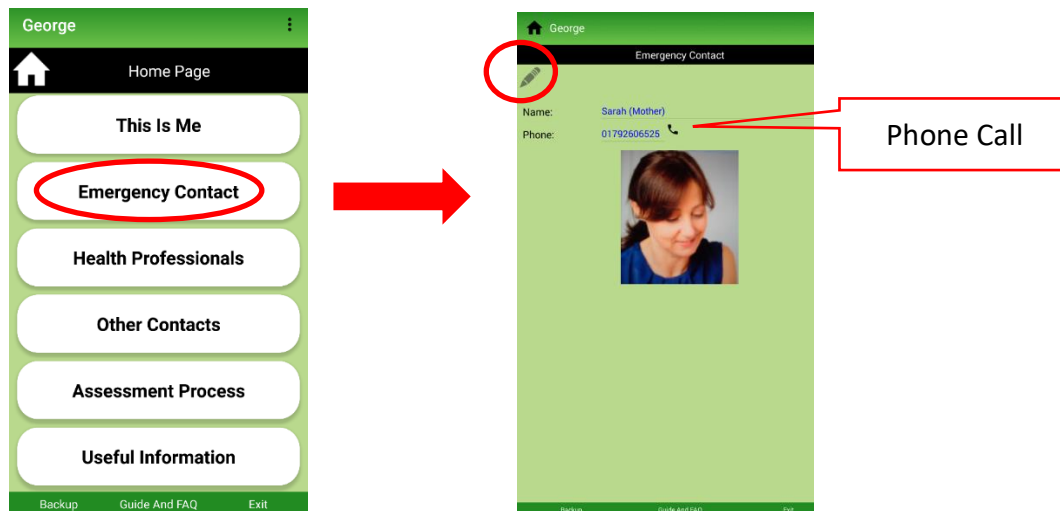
George

Home Page

This Is Me

Emergency Contact

Health Professionals

Other Contacts

Assessment Process

Useful Information

Backup Guide And FAQ Exit

George

Emergency Contact

Name: Sarah (Mother)

Phone: 01792606525

Phone Call

Backup Guide And FAQ Exit